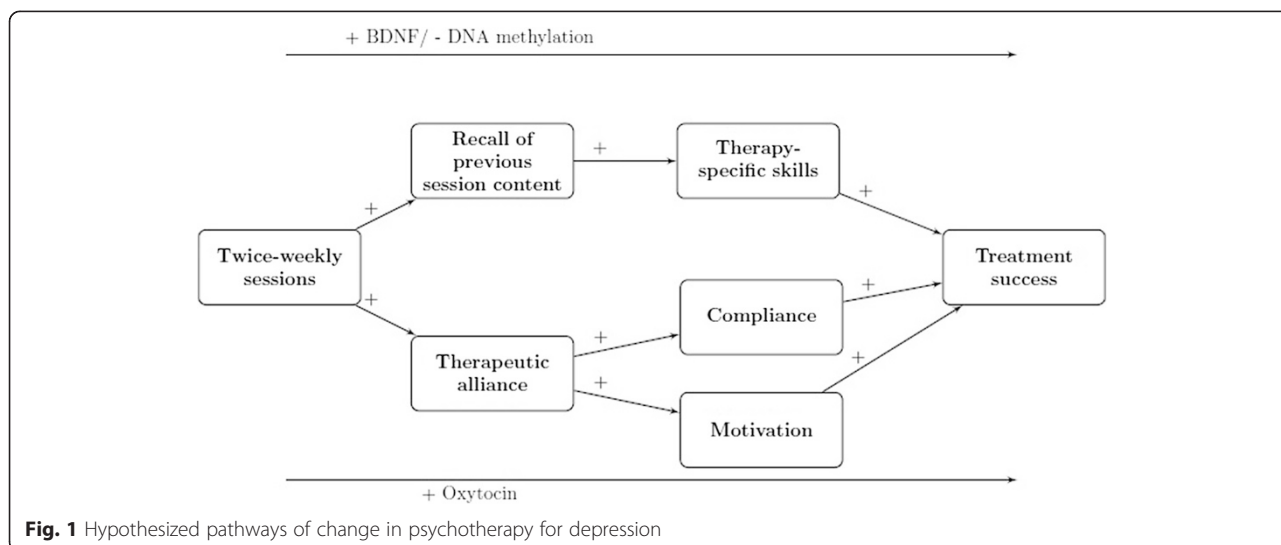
+ BDNF/ - DNA methylation

Twice-weekly sessions

+

Recall of previous session content

+

Therapy-specific skills

+

+

Therapeutic alliance

+

Compliance

+

Motivation

+

+

Treatment success

+ Oxytocin

Fig. 1 Hypothesized pathways of change in psychotherapy for depression